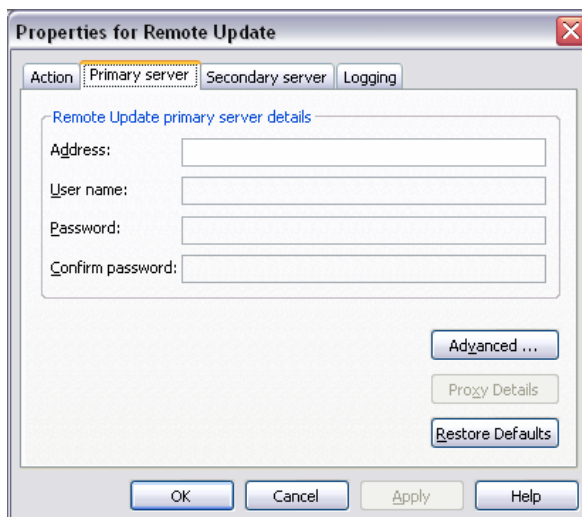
Properties for Remote Update

Action
Primary server
Secondary server
Logging

Remote Update primary server details

Address:
User name:
Password:
Confirm password:

Advanced ...
Proxy Details
Restore Defaults

OK
Cancel
Apply
Help